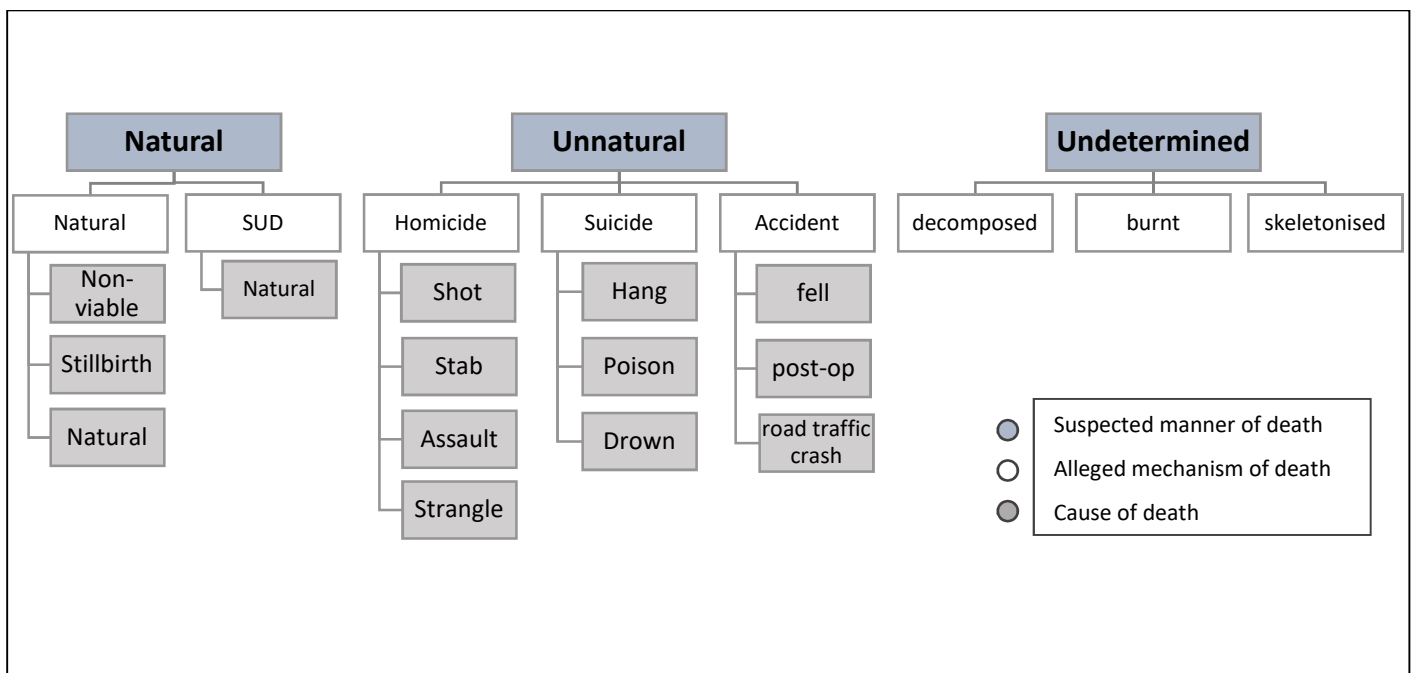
Natural

Natural
Non-viable
Stillbirth
Natural

SUD
Natural

Unnatural

Homicide
Shot
Stab
Assault
Strangle

Suicide
Hang
Poison
Drown

Accident
fell
post-op
road traffic crash

Undetermined

decomposed

burnt

skeletonised

Suspected manner of death
Alleged mechanism of death
Cause of death